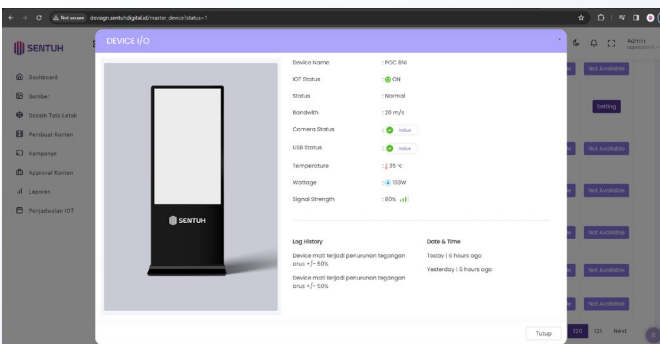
Not secure devsign.sentuhdigital.id/master_device?status=1

SENTUH

Dashboard
Sumber
Desain Tata Letak
Pembuat Konten
Kampanye
Approval Konten
Laporan
Penjadwalan IOT

Admin
Superadmin

DEVICE I/O

SENTUH

Device Name : POC BNI
IOT Status : ON
Status : Normal
Bandwith : 20 m/s
Camera Status : Active
USB Status : Active
Temperature : 35 °C
Wattage : 100W
Signal Strength : 80%

Log History
Device mati terjadi penurunan tegangan arus +/- 50%
Device mati terjadi penurunan tegangan arus +/- 50%

Date & Time
Today | 6 hours ago
Yesterday | 6 hours ago

Tutup

Not Available
Setting
Not Available
Not Available
Not Available
Not Available
Not Available

120 121 Next